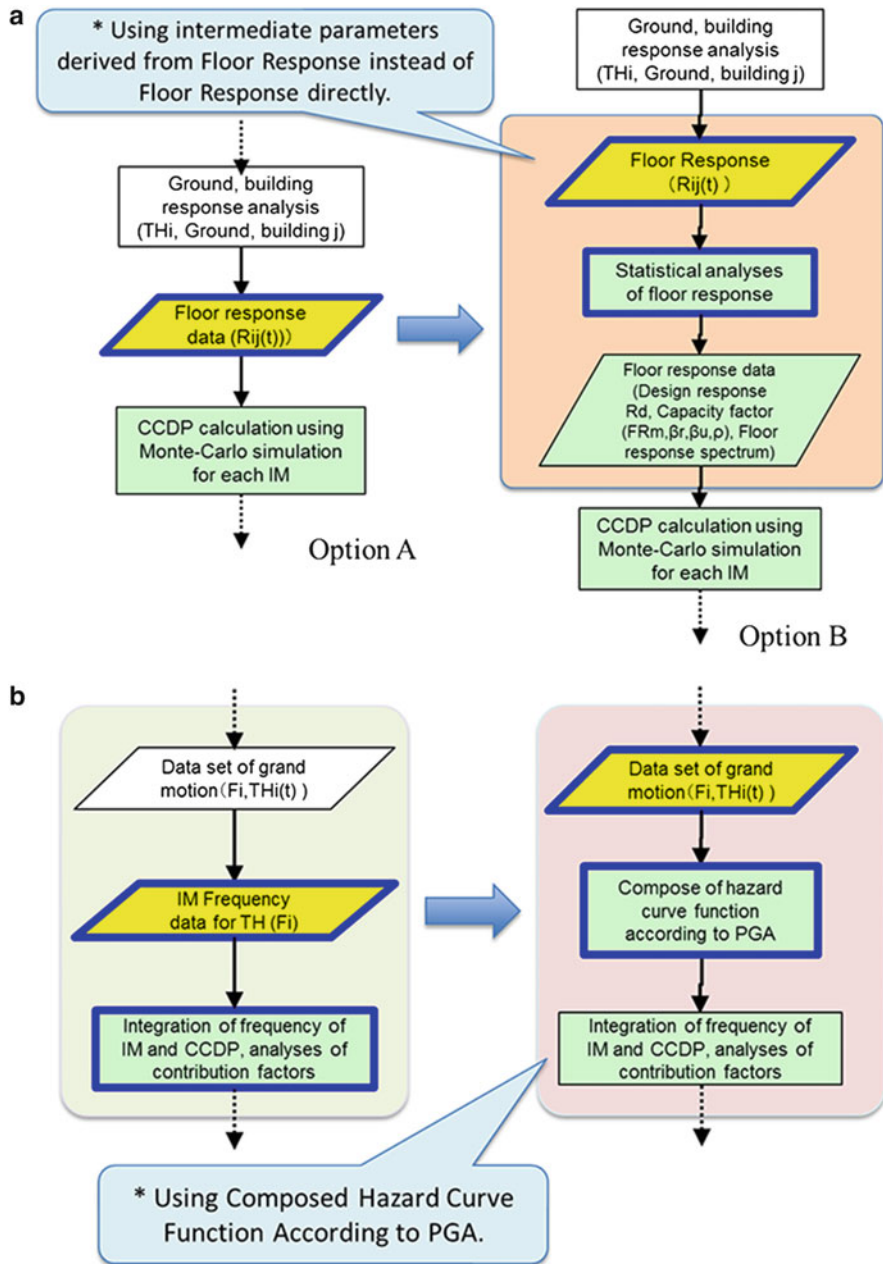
a

* Using intermediate parameters derived from Floor Response instead of Floor Response directly.

Ground, building response analysis (THi, Ground, building j)

Floor response data (Rij(t)))

CCDP calculation using Monte-Carlo simulation for each IM

Option A

Ground, building response analysis (THi, Ground, building j)

Floor Response (Rij(t))

Statistical analyses of floor response

Floor response data (Design response Rd, Capacity factor (FRm,βr,βu,ρ), Floor response spectrum)

CCDP calculation using Monte-Carlo simulation for each IM

Option B

b

Data set of grand motion (Fi,THi(t))

IM Frequency data for TH (Fi)

Integration of frequency of IM and CCDP, analyses of contribution factors

Data set of grand motion (Fi,THi(t))

Compose of hazard curve function according to PGA

Integration of frequency of IM and CCDP, analyses of contribution factors

* Using Composed Hazard Curve Function According to PGA.